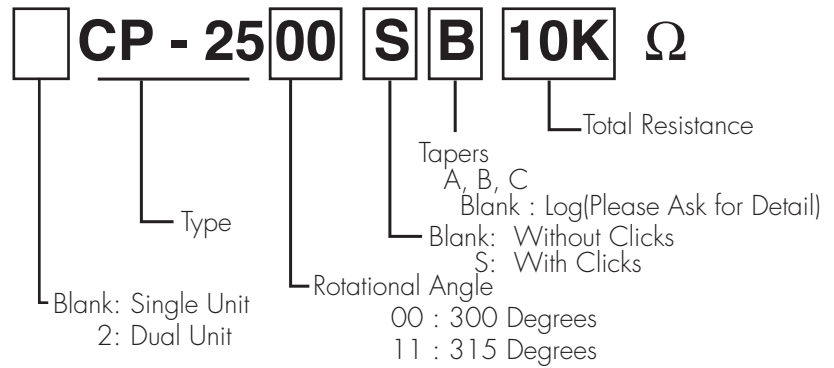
CP - 25 00 S B 10K Ω

Total Resistance

Tapers
A, B, C
Blank : Log(Please Ask for Detail)

Type

Blank: Without Clicks
S: With Clicks

Rotational Angle
00 : 300 Degrees
11 : 315 Degrees

Blank: Single Unit
2: Dual Unit